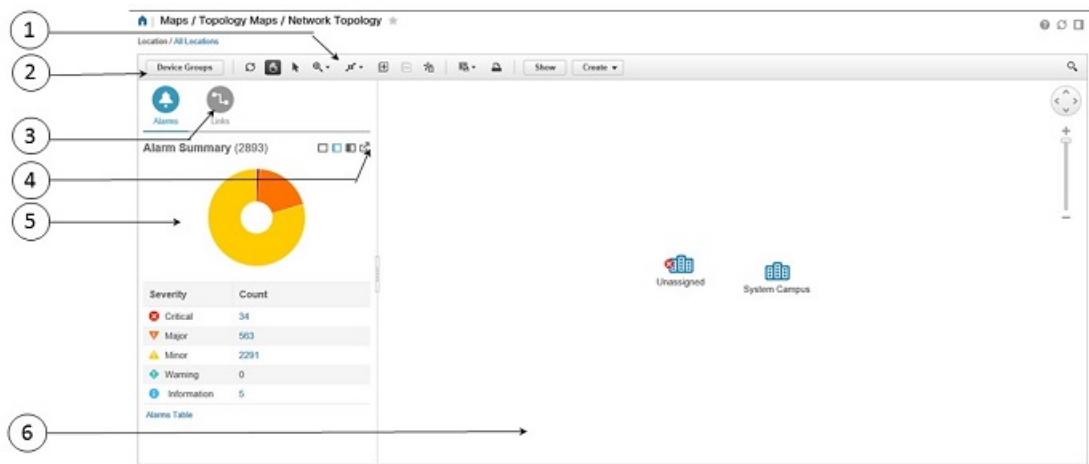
1

2

3

4

5

6

Maps / Topology Maps / Network Topology

Location / All Locations

Device Groups

Show

Create ▾

Alarms

Links

Alarm Summary (2893)

| Severity | Count |
|---|---|
| Critical | 34 |
| Major | 563 |
| Minor | 2291 |
| Warning | 0 |
| Information | 5 |

Alarms Table

Unassigned

System Campus